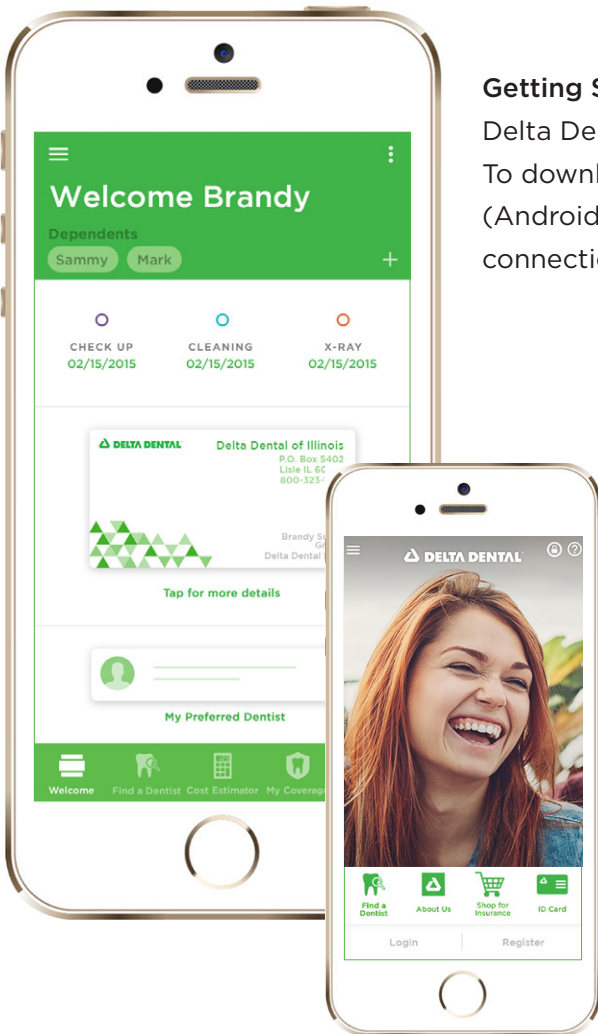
Welcome Brandy

Dependents

Sammy Mark

CHECK UP
02/15/2015

CLEANING
02/15/2015

X-RAY
02/15/2015

DELTA DENTAL

Delta Dental of Illinois
P.O. Box 5402
Lisle IL 60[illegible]
800-323-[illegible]

Brandy S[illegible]
G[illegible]
Delta Dental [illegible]

Tap for more details

My Preferred Dentist

Welcome Find a Dentist Cost Estimator My Coverag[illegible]

Getting S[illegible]
Delta De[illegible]
To downl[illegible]
(Android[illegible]
connecti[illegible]

DELTA DENTAL

Find a Dentist
About Us
Shop for Insurance
ID Card

Login
Register